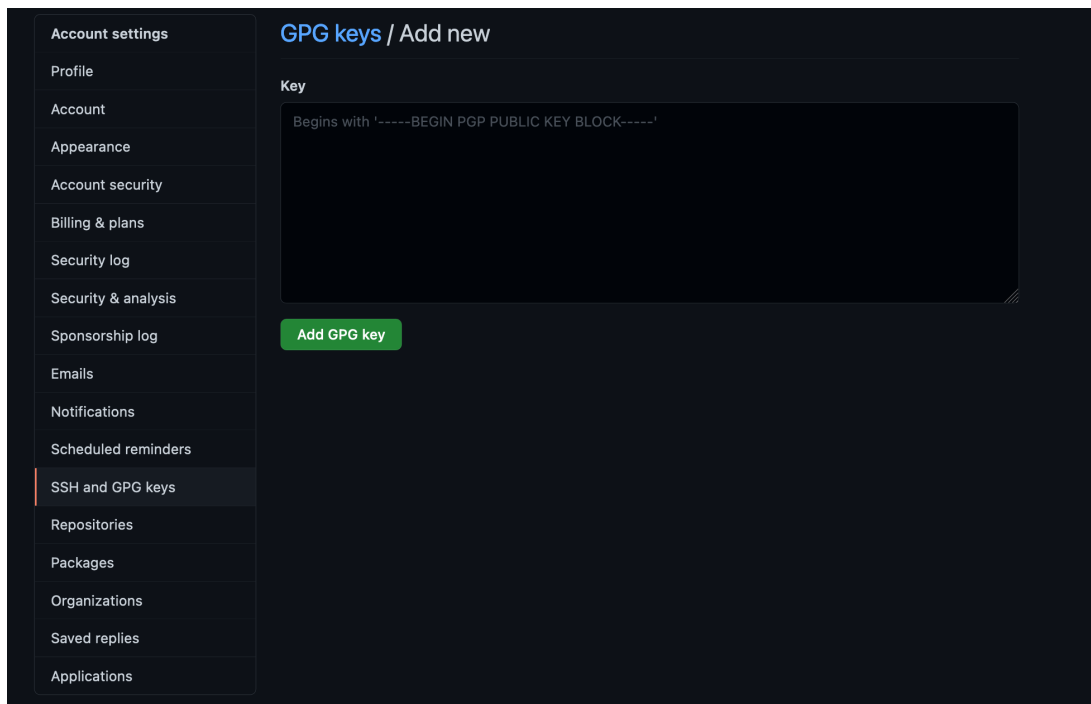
Account settings
Profile
Account
Appearance
Account security
Billing & plans
Security log
Security & analysis
Sponsorship log
Emails
Notifications
Scheduled reminders
SSH and GPG keys
Repositories
Packages
Organizations
Saved replies
Applications

GPG keys / Add new

Key

Begins with '-----BEGIN PGP PUBLIC KEY BLOCK-----'

Add GPG key